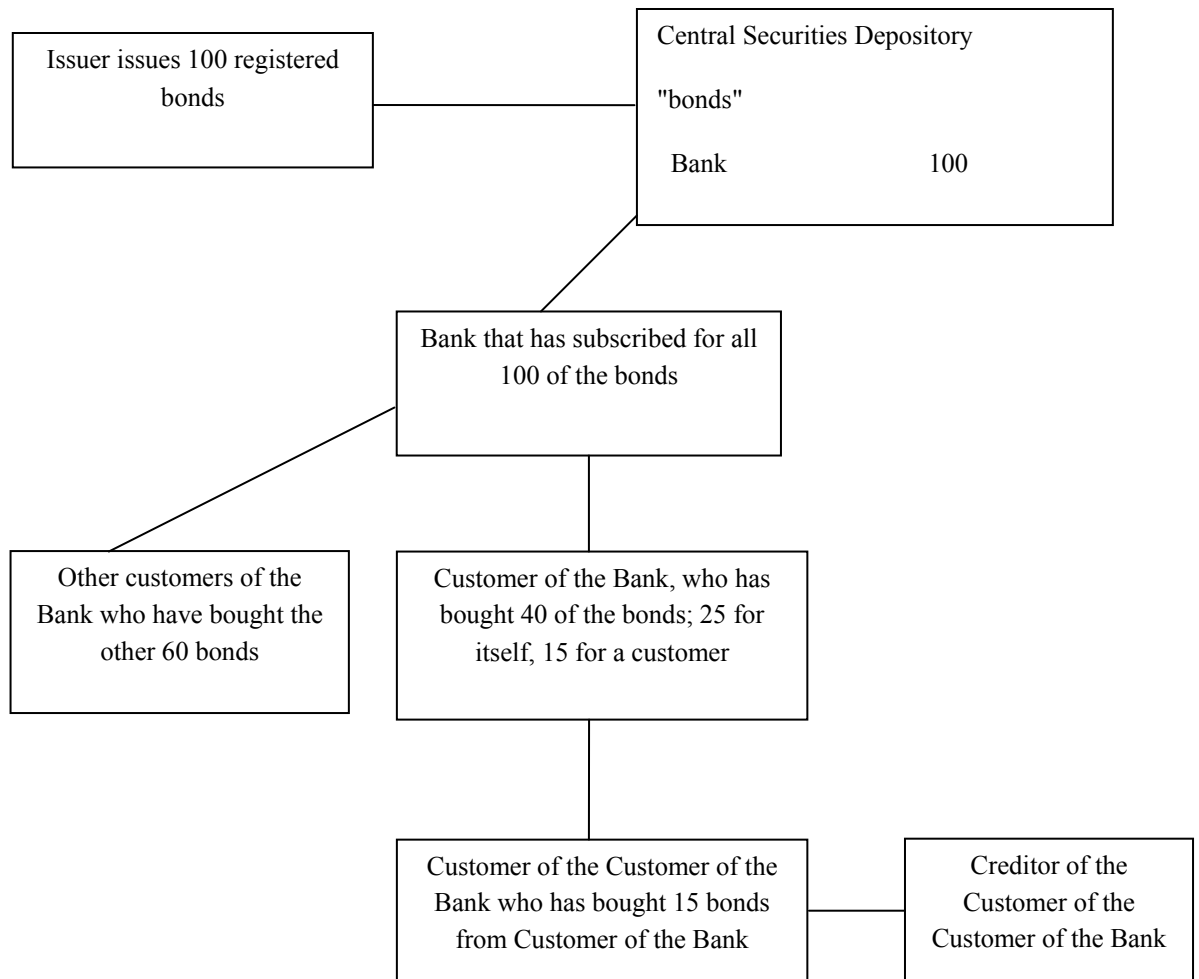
Issuer issues 100 registered bonds

Central Securities Depository

"bonds"

Bank 100

Bank that has subscribed for all 100 of the bonds

Other customers of the Bank who have bought the other 60 bonds

Customer of the Bank, who has bought 40 of the bonds; 25 for itself, 15 for a customer

Customer of the Customer of the Bank who has bought 15 bonds from Customer of the Bank

Creditor of the Customer of the Customer of the Bank